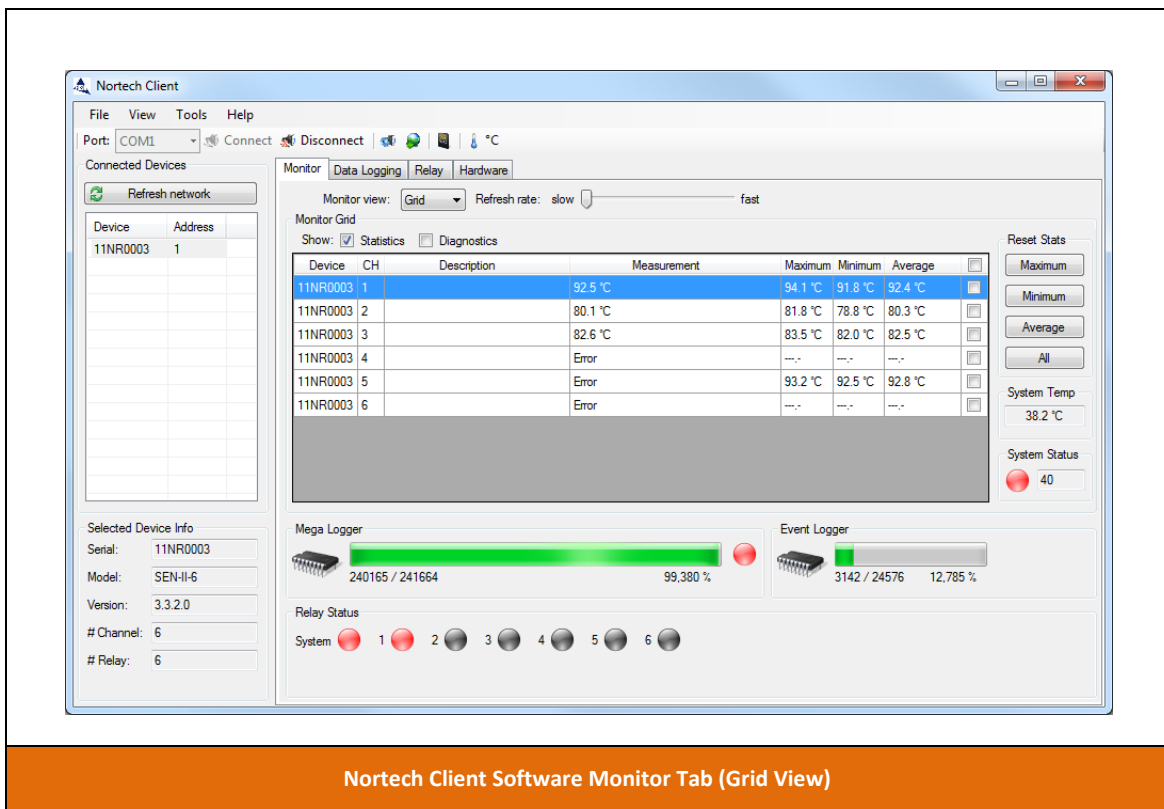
Nortech Client

File View Tools Help

Port: COM1 Connect Disconnect °C

Connected Devices

Refresh network

| Device | Address |
|---|---|
| 11NR0003 | 1 |

Selected Device Info

Serial: 11NR0003

Model: SEN-II-6

Version: 3.3.2.0

# Channel: 6

# Relay: 6

Monitor Data Logging Relay Hardware

Monitor view: Grid Refresh rate: slow fast

Monitor Grid

Show: Statistics Diagnostics

| Device | CH | Description | Measurement | Maximum | Minimum | Average |
|---|---|---|---|---|---|---|
| 11NR0003 | 1 | | 92.5 °C | 94.1 °C | 91.8 °C | 92.4 °C |
| 11NR0003 | 2 | | 80.1 °C | 81.8 °C | 78.8 °C | 80.3 °C |
| 11NR0003 | 3 | | 82.6 °C | 83.5 °C | 82.0 °C | 82.5 °C |
| 11NR0003 | 4 | | Error | ---.- | ---.- | ---.- |
| 11NR0003 | 5 | | Error | 93.2 °C | 92.5 °C | 92.8 °C |
| 11NR0003 | 6 | | Error | ---.- | ---.- | ---.- |

Reset Stats

Maximum

Minimum

Average

All

System Temp

38.2 °C

System Status

40

Mega Logger

240165 / 241664 99,380 %

Event Logger

3142 / 24576 12,785 %

Relay Status

System 1 2 3 4 5 6

Nortech Client Software Monitor Tab (Grid View)